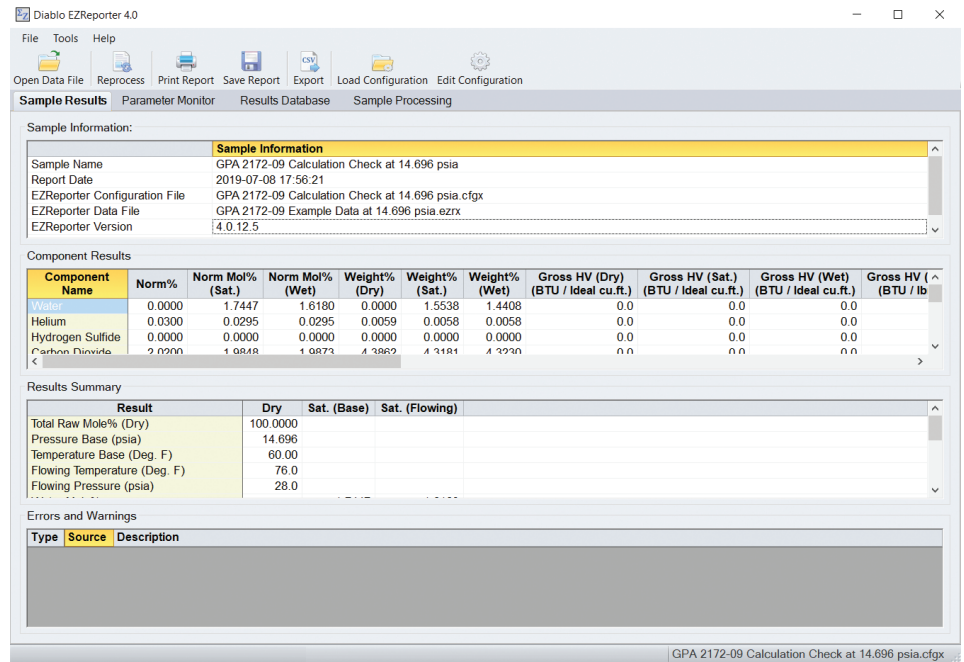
Diablo EZReporter 4.0

File Tools Help

Open Data File Reprocess Print Report Save Report Export Load Configuration Edit Configuration

Sample Results Parameter Monitor Results Database Sample Processing

Sample Information:

| | Sample Information |
|---|---|
| Sample Name | GPA 2172-09 Calculation Check at 14.696 psia |
| Report Date | 2019-07-08 17:56:21 |
| EZReporter Configuration File | GPA 2172-09 Calculation Check at 14.696 psia.cfgx |
| EZReporter Data File | GPA 2172-09 Example Data at 14.696 psia.ezrx |
| EZReporter Version | 4.0.12.5 |

Component Results

| Component Name | Norm% | Norm Mol% (Sat.) | Norm Mol% (Wet) | Weight% (Dry) | Weight% (Sat.) | Weight% (Wet) | Gross HV (Dry) (BTU / Ideal cu.ft.) | Gross HV (Sat.) (BTU / Ideal cu.ft.) | Gross HV (Wet) (BTU / Ideal cu.ft.) | Gross HV ( (BTU / lb |
|---|---|---|---|---|---|---|---|---|---|---|
| Water | 0.0000 | 1.7447 | 1.6180 | 0.0000 | 1.5538 | 1.4408 | 0.0 | 0.0 | 0.0 | |
| Helium | 0.0300 | 0.0295 | 0.0295 | 0.0059 | 0.0058 | 0.0058 | 0.0 | 0.0 | 0.0 | |
| Hydrogen Sulfide | 0.0000 | 0.0000 | 0.0000 | 0.0000 | 0.0000 | 0.0000 | 0.0 | 0.0 | 0.0 | |
| Carbon Dioxide | 2.0200 | 1.9848 | 1.9873 | 4.3862 | 4.3181 | 4.3230 | 0.0 | 0.0 | 0.0 | |

Results Summary

| Result | Dry | Sat. (Base) | Sat. (Flowing) |
|---|---|---|---|
| Total Raw Mole% (Dry) | 100.0000 | | |
| Pressure Base (psia) | 14.696 | | |
| Temperature Base (Deg. F) | 60.00 | | |
| Flowing Temperature (Deg. F) | 76.0 | | |
| Flowing Pressure (psia) | 28.0 | | |

Errors and Warnings

| Type | Source | Description |
|---|---|---|

GPA 2172-09 Calculation Check at 14.696 psia.cfgx